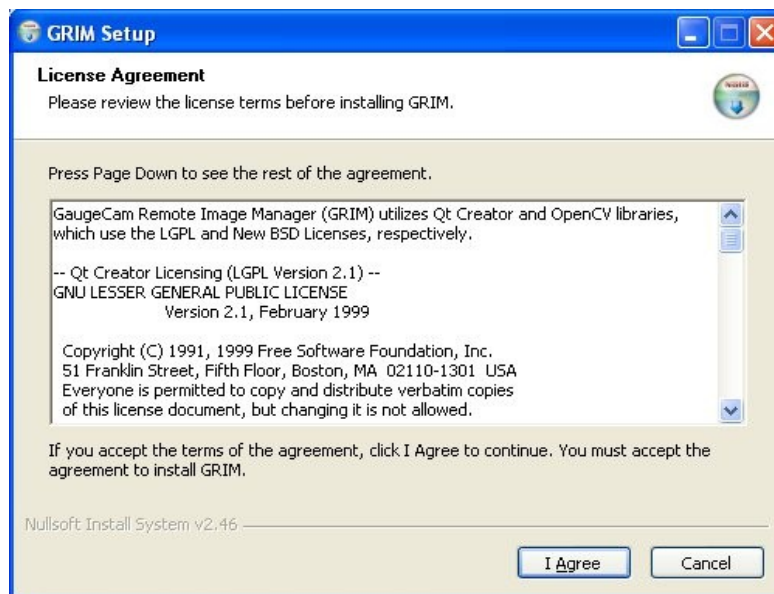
GRIM Setup

License Agreement
Please review the license terms before installing GRIM.

Press Page Down to see the rest of the agreement.

GaugeCam Remote Image Manager (GRIM) utilizes Qt Creator and OpenCV libraries, which use the LGPL and New BSD Licenses, respectively.

-- Qt Creator Licensing (LGPL Version 2.1) --
GNU LESSER GENERAL PUBLIC LICENSE
Version 2.1, February 1999

Copyright (C) 1991, 1999 Free Software Foundation, Inc.
51 Franklin Street, Fifth Floor, Boston, MA 02110-1301 USA
Everyone is permitted to copy and distribute verbatim copies
of this license document, but changing it is not allowed.

If you accept the terms of the agreement, click I Agree to continue. You must accept the agreement to install GRIM.

Nullsoft Install System v2.46

I Agree

Cancel